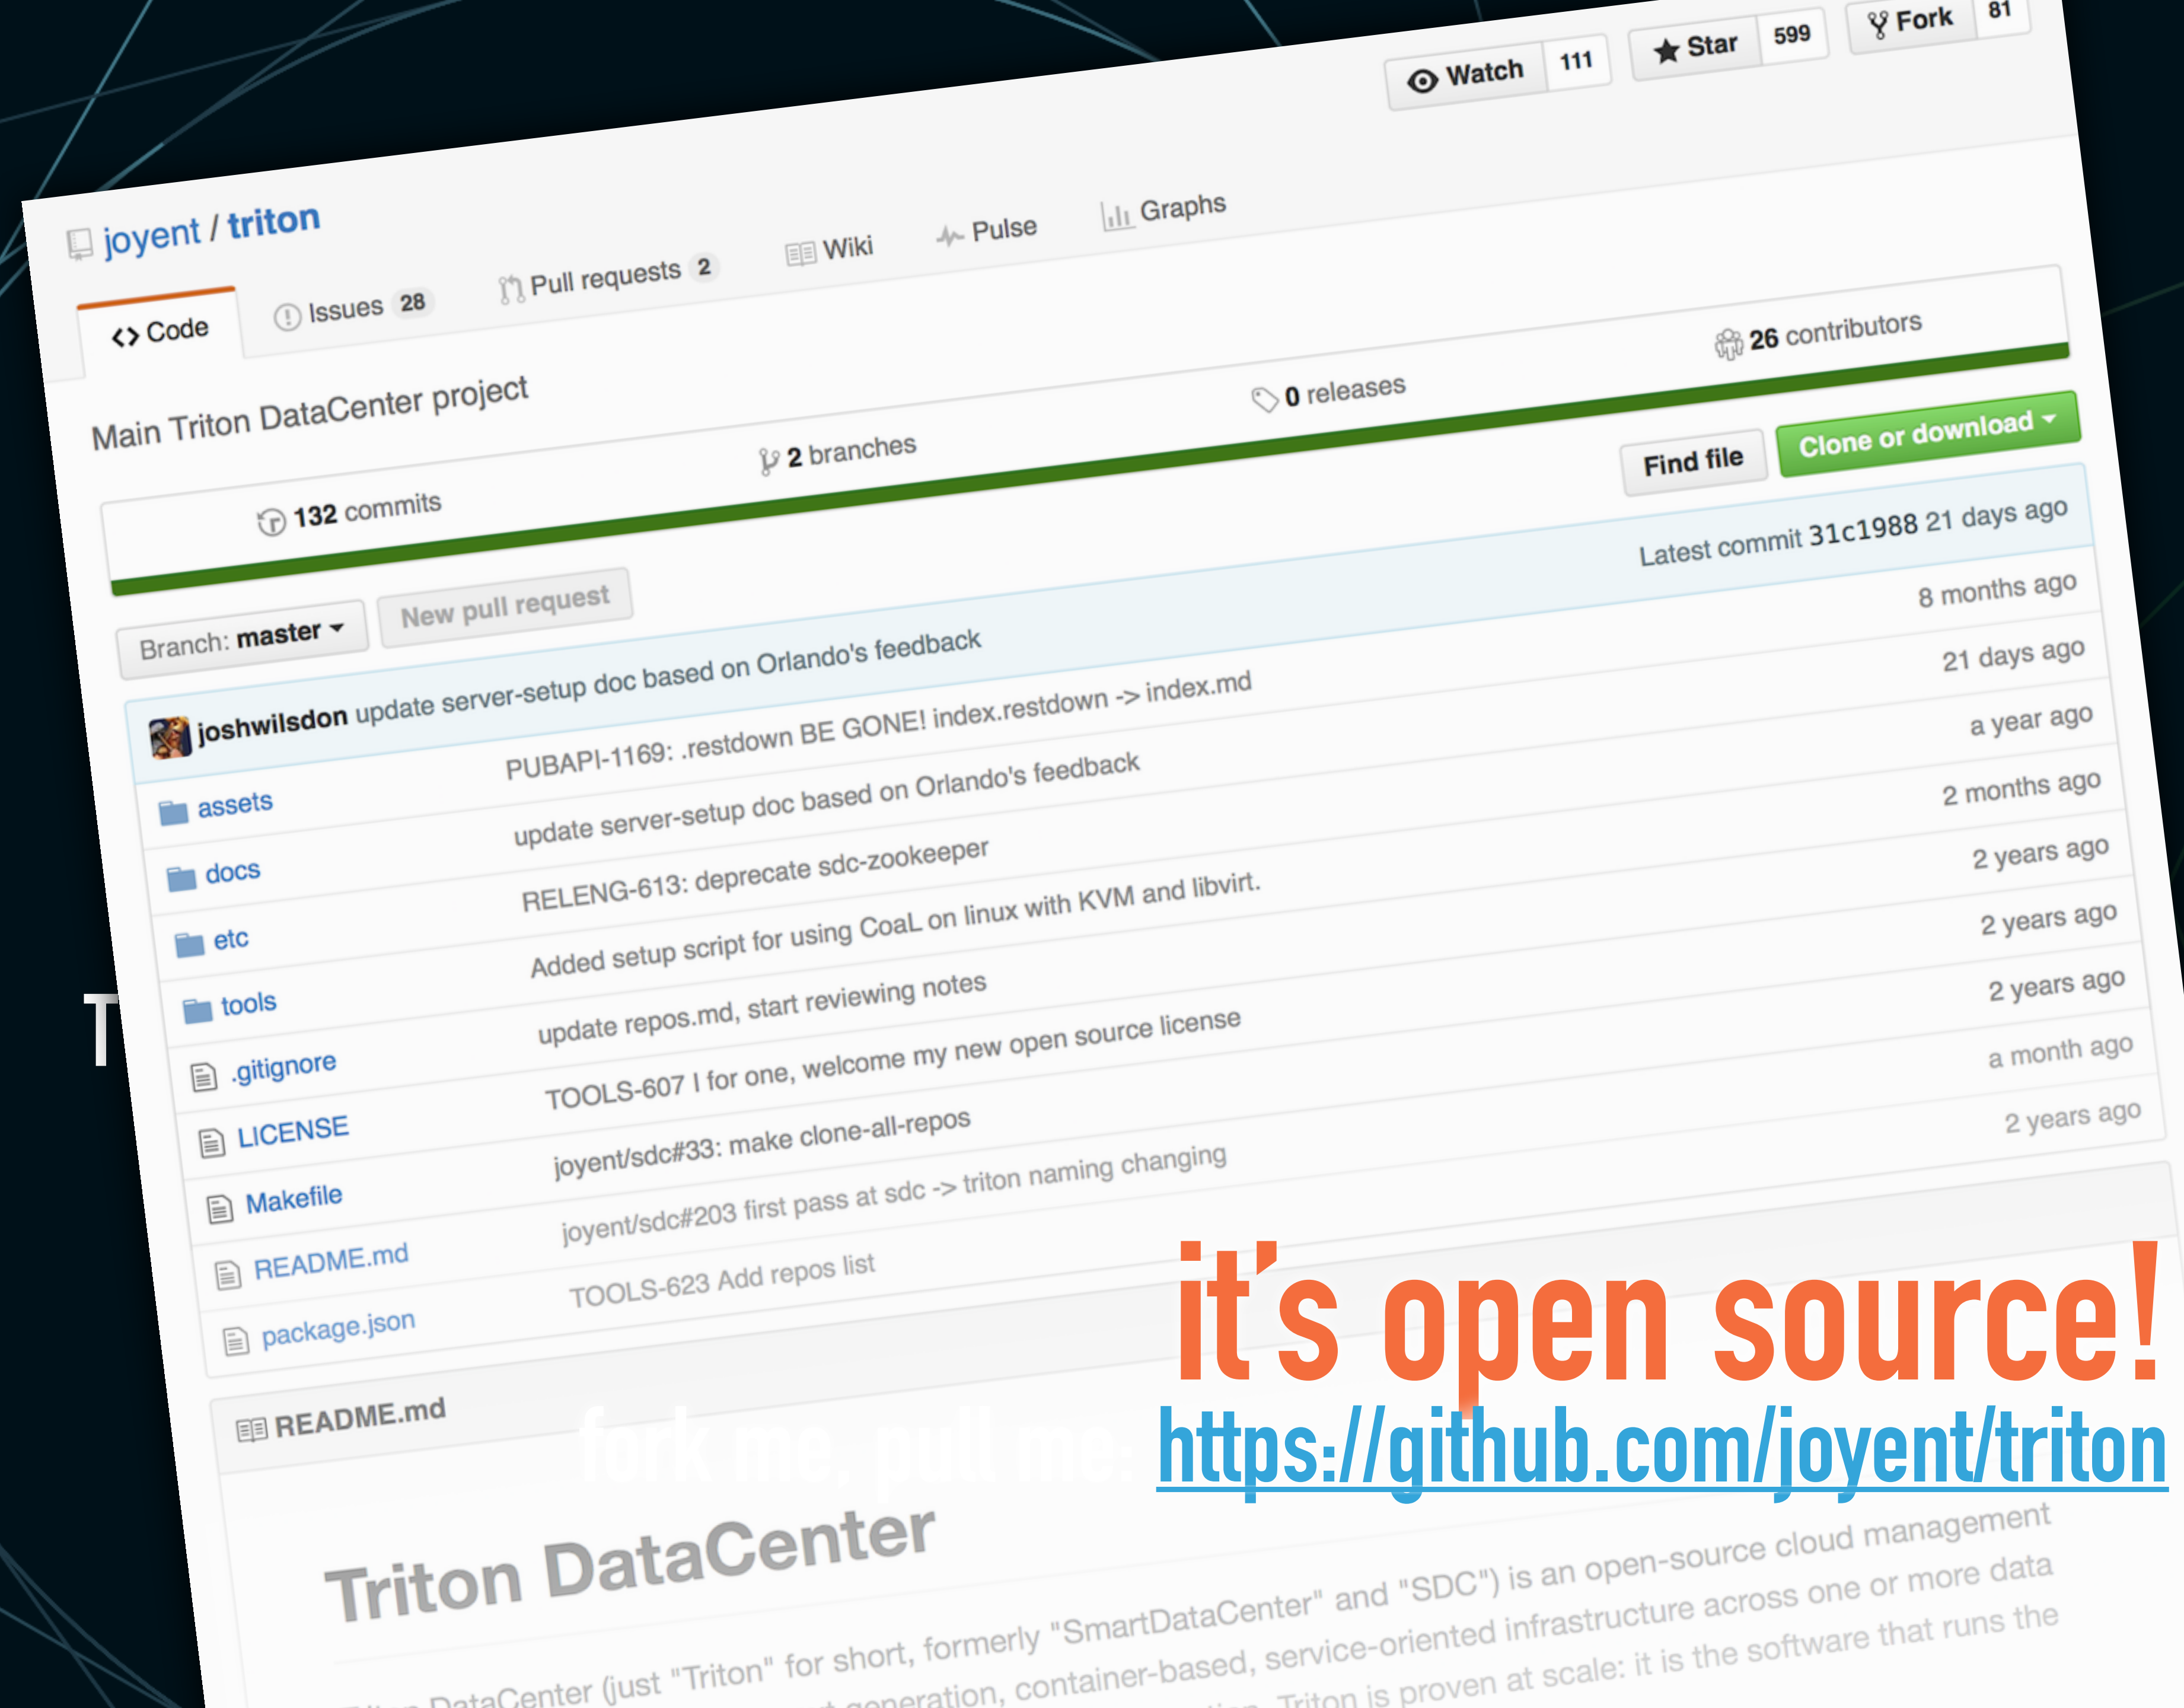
Watch 111 Star 599 Fork 81

joyent / triton

Code Issues 28 Pull requests 2 Wiki Pulse Graphs

Main Triton DataCenter project

132 commits 2 branches 0 releases 26 contributors

Branch: master New pull request Find file Clone or download

joshwilsdon update server-setup doc based on Orlando's feedback Latest commit 31c1988 21 days ago

| | | |
|---|---|---|
| assets | PUBAPI-1169: .restdown BE GONE! index.restdown -> index.md | 8 months ago |
| docs | update server-setup doc based on Orlando's feedback | 21 days ago |
| etc | RELENG-613: deprecate sdc-zookeeper | a year ago |
| tools | Added setup script for using CoaL on linux with KVM and libvirt. | 2 months ago |
| .gitignore | update repos.md, start reviewing notes | 2 years ago |
| LICENSE | TOOLS-607 I for one, welcome my new open source license | 2 years ago |
| Makefile | joyent/sdc#33: make clone-all-repos | 2 years ago |
| README.md | joyent/sdc#203 first pass at sdc -> triton naming changing | a month ago |
| package.json | TOOLS-623 Add repos list | 2 years ago |

README.md

Triton DataCenter

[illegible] DataCenter (just "Triton" for short, formerly "SmartDataCenter" and "SDC") is an open-source cloud management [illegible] generation, container-based, service-oriented infrastructure across one or more data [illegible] Triton is proven at scale: it is the software that runs the

T

it's open source!

fork me, pull me: https://github.com/joyent/triton